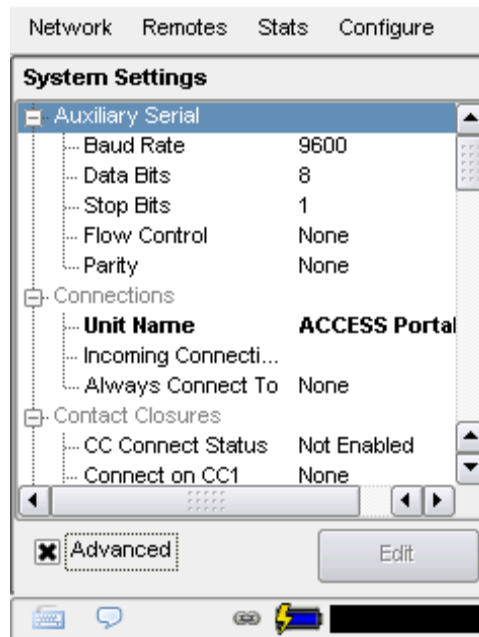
Network Remotes Stats Configure

System Settings

Auxiliary Serial

| | |
|---|---|
| Baud Rate | 9600 |
| Data Bits | 8 |
| Stop Bits | 1 |
| Flow Control | None |
| Parity | None |

Connections

| | |
|---|---|
| **Unit Name** | **ACCESS Portal** |
| Incoming Connecti... | |
| Always Connect To | None |

Contact Closures

| | |
|---|---|
| CC Connect Status | Not Enabled |
| Connect on CC1 | None |

Advanced

Edit